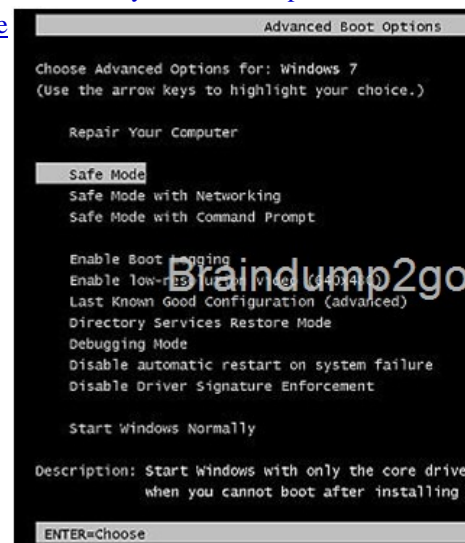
e

Advanced Boot Options

Choose Advanced Options for: Windows 7
(Use the arrow keys to highlight your choice.)

Repair Your Computer

Safe Mode
Safe Mode with Networking
Safe Mode with Command Prompt

Enable Boot Logging
Enable low-res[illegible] video (640x480)
Braindump2go
Last Known Good Configuration (advanced)
Directory Services Restore Mode
Debugging Mode
Disable automatic restart on system failure
Disable Driver Signature Enforcement

Start Windows Normally

Description: Start Windows with only the core drive
when you cannot boot after installing

ENTER=Choose